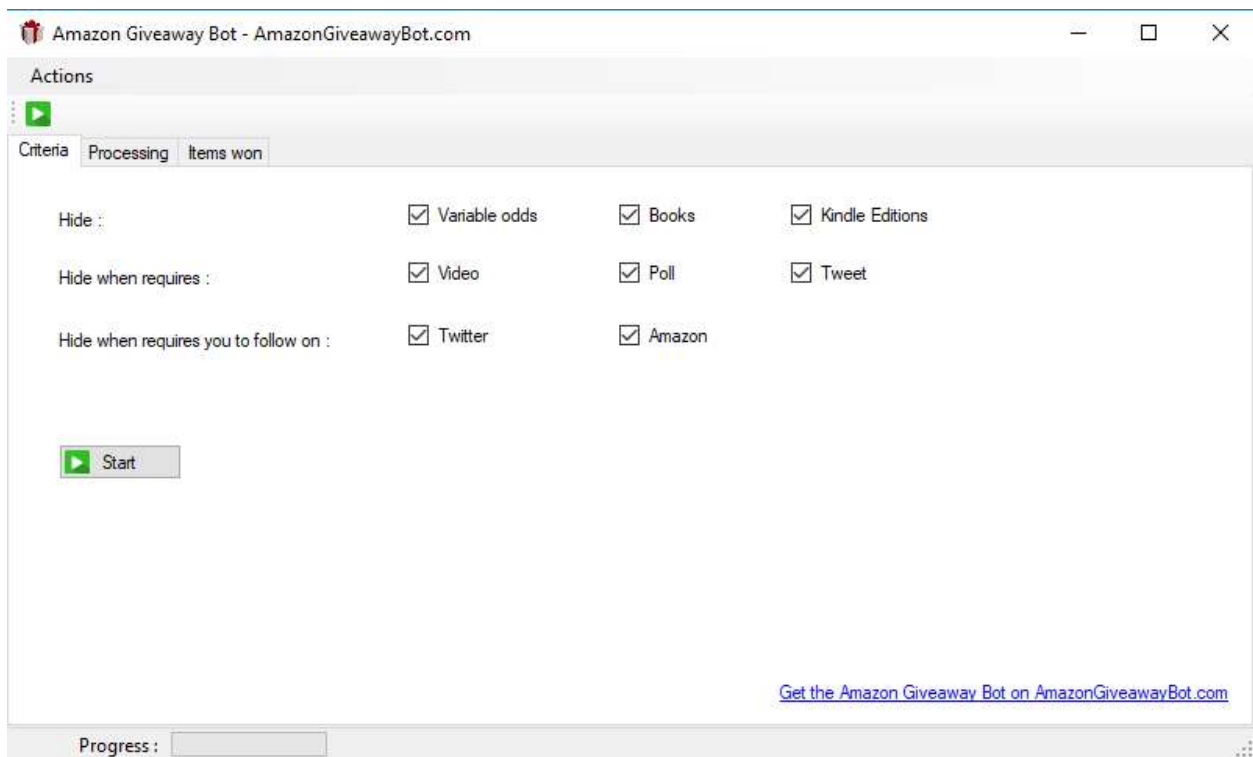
Amazon Giveaway Bot - AmazonGiveawayBot.com

Actions

Criteria Processing Items won

Hide : Variable odds Books Kindle Editions

Hide when requires : Video Poll Tweet

Hide when requires you to follow on : Twitter Amazon

Start

Get the Amazon Giveaway Bot on AmazonGiveawayBot.com

Progress :